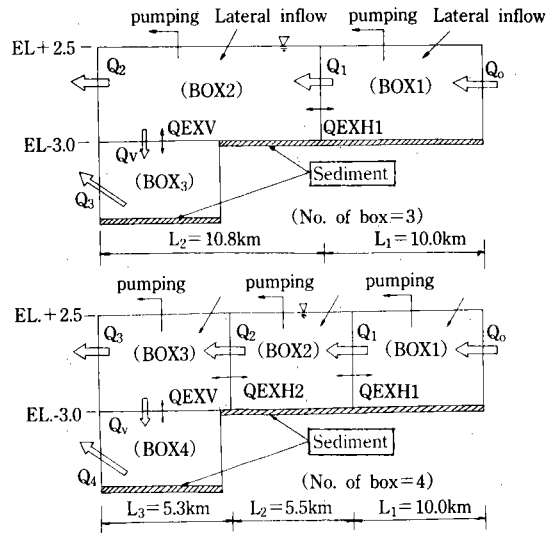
pumping Lateral inflow pumping Lateral inflow

EL + 2.5

$Q_2$ (BOX2) $Q_1$ (BOX1) $Q_o$

EL-3.0 QEXV QEXH1

$Q_v$

(BOX$_3$)

$Q_3$

Sediment

(No. of box = 3)

$L_2 = 10.8$km $L_1 = 10.0$km

pumping pumping pumping

EL. + 2.5

$Q_3$ (BOX3) $Q_2$ (BOX2) $Q_1$ (BOX1) $Q_o$

QEXV QEXH2 QEXH1

EL.-3.0

$Q_v$ (BOX4)

$Q_4$

Sediment

(No. of box = 4)

$L_3 = 5.3$km $L_2 = 5.5$km $L_1 = 10.0$km